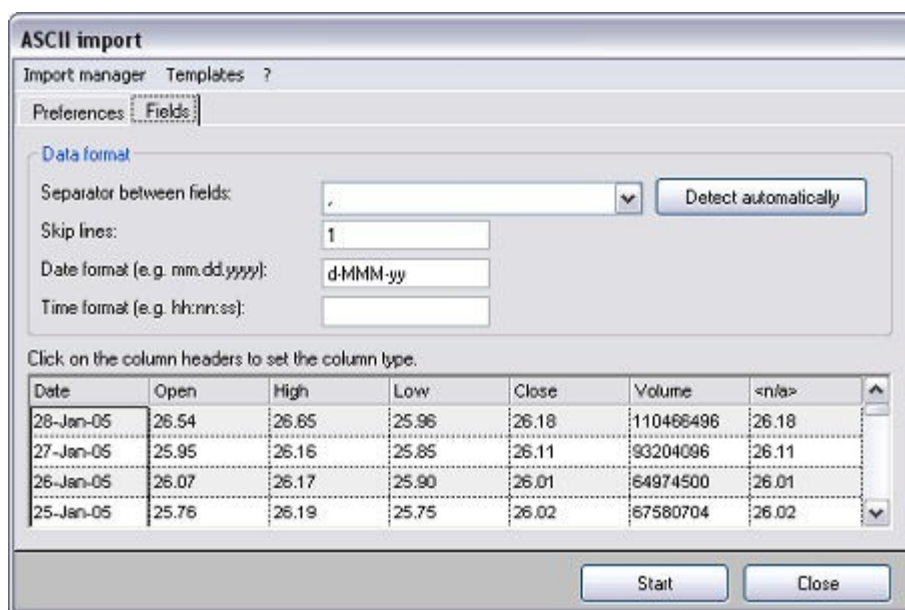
ASCII import

Import manager Templates ?

Preferences Fields

Data format

Separator between fields: , Detect automatically

Skip lines: 1

Date format (e.g. mm.dd.yyyy): d-MMM-yy

Time format (e.g. hh:nn:ss):

Click on the column headers to set the column type.

| Date | Open | High | Low | Close | Volume | <n/a> |
|---|---|---|---|---|---|---|
| 28-Jan-05 | 26.54 | 26.65 | 25.96 | 26.18 | 110466496 | 26.18 |
| 27-Jan-05 | 25.95 | 26.16 | 25.85 | 26.11 | 93204096 | 26.11 |
| 26-Jan-05 | 26.07 | 26.17 | 25.90 | 26.01 | 64974500 | 26.01 |
| 25-Jan-05 | 25.76 | 26.19 | 25.75 | 26.02 | 67580704 | 26.02 |

Start Close